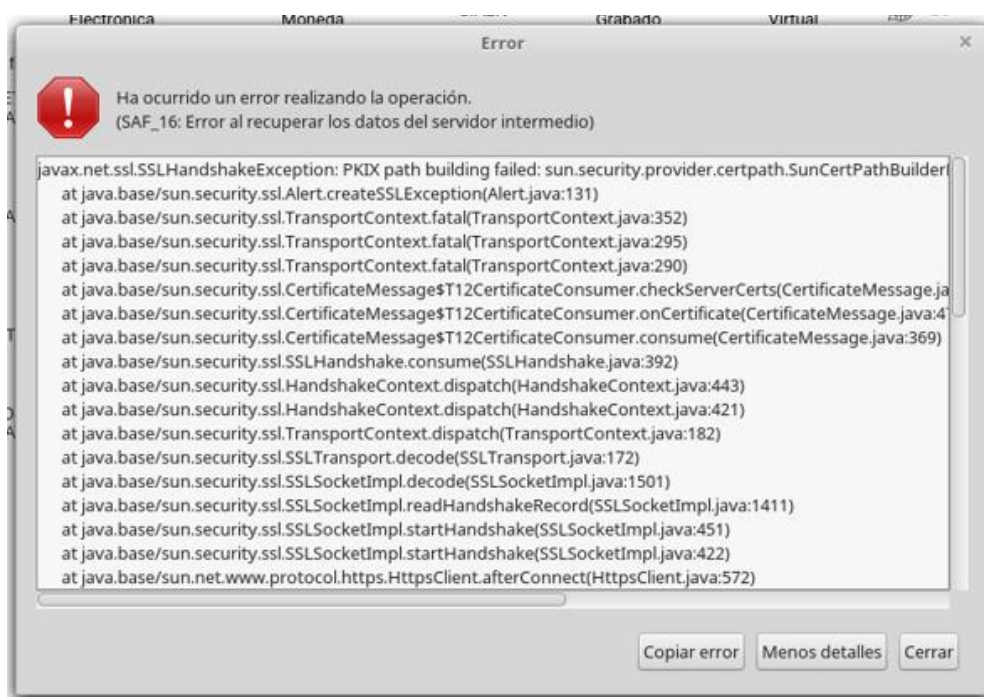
Electronica Moneda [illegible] Grabado Virtual

Error

×

Ha ocurrido un error realizando la operación.
(SAF_16: Error al recuperar los datos del servidor intermedio)

javax.net.ssl.SSLHandshakeException: PKIX path building failed: sun.security.provider.certpath.SunCertPathBuilder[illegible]
at java.base/sun.security.ssl.Alert.createSSLException(Alert.java:131)
at java.base/sun.security.ssl.TransportContext.fatal(TransportContext.java:352)
at java.base/sun.security.ssl.TransportContext.fatal(TransportContext.java:295)
at java.base/sun.security.ssl.TransportContext.fatal(TransportContext.java:290)
at java.base/sun.security.ssl.CertificateMessage$T12CertificateConsumer.checkServerCerts(CertificateMessage.ja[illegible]
at java.base/sun.security.ssl.CertificateMessage$T12CertificateConsumer.onCertificate(CertificateMessage.java:4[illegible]
at java.base/sun.security.ssl.CertificateMessage$T12CertificateConsumer.consume(CertificateMessage.java:369)
at java.base/sun.security.ssl.SSLHandshake.consume(SSLHandshake.java:392)
at java.base/sun.security.ssl.HandshakeContext.dispatch(HandshakeContext.java:443)
at java.base/sun.security.ssl.HandshakeContext.dispatch(HandshakeContext.java:421)
at java.base/sun.security.ssl.TransportContext.dispatch(TransportContext.java:182)
at java.base/sun.security.ssl.SSLTransport.decode(SSLTransport.java:172)
at java.base/sun.security.ssl.SSLSocketImpl.decode(SSLSocketImpl.java:1501)
at java.base/sun.security.ssl.SSLSocketImpl.readHandshakeRecord(SSLSocketImpl.java:1411)
at java.base/sun.security.ssl.SSLSocketImpl.startHandshake(SSLSocketImpl.java:451)
at java.base/sun.security.ssl.SSLSocketImpl.startHandshake(SSLSocketImpl.java:422)
at java.base/sun.net.www.protocol.https.HttpsClient.afterConnect(HttpsClient.java:572)

Copiar error Menos detalles Cerrar